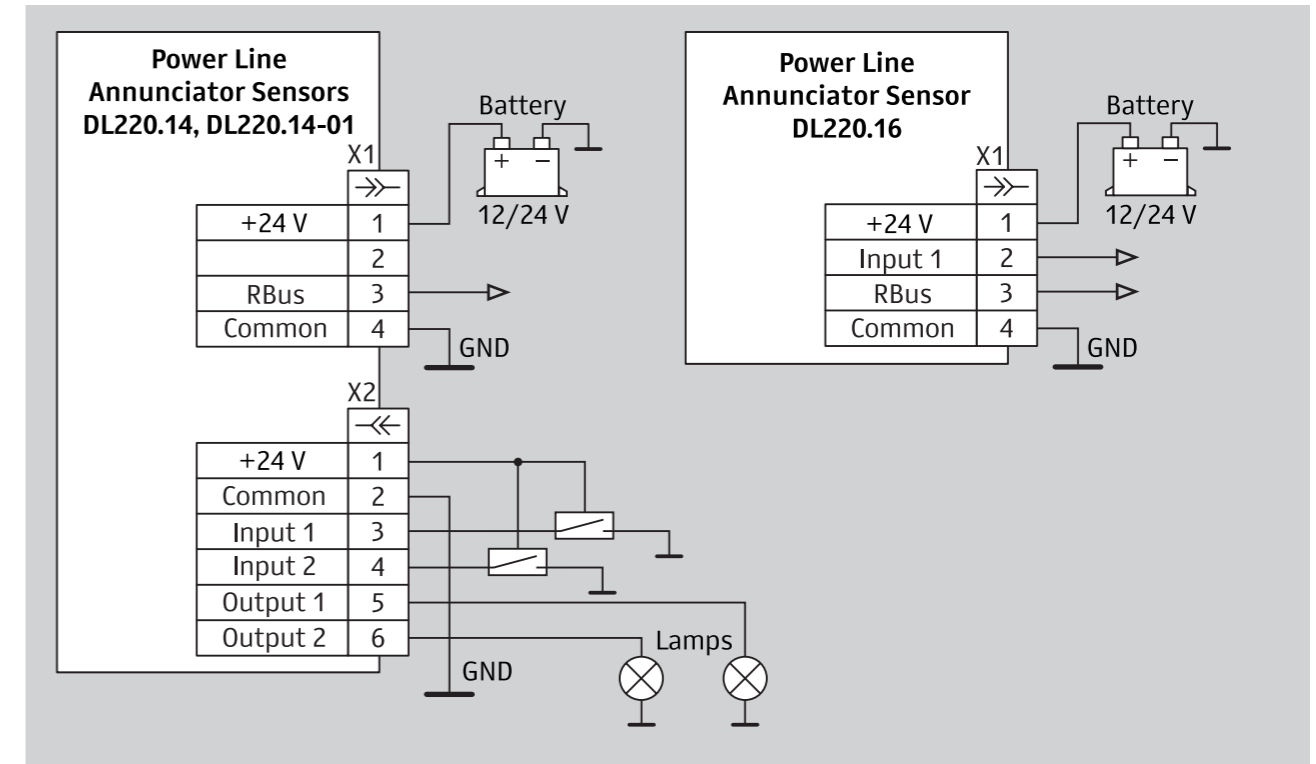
Power Line Annunciator Sensors DL220.14, DL220.14-01

X1

| +24 V | 1 |
|---|---|
| | 2 |
| RBus | 3 |
| Common | 4 |

Battery
+ −
12/24 V

GND

X2

| +24 V | 1 |
|---|---|
| Common | 2 |
| Input 1 | 3 |
| Input 2 | 4 |
| Output 1 | 5 |
| Output 2 | 6 |

GND

Lamps

Power Line Annunciator Sensor DL220.16

X1

| +24 V | 1 |
|---|---|
| Input 1 | 2 |
| RBus | 3 |
| Common | 4 |

Battery
+ −
12/24 V

GND